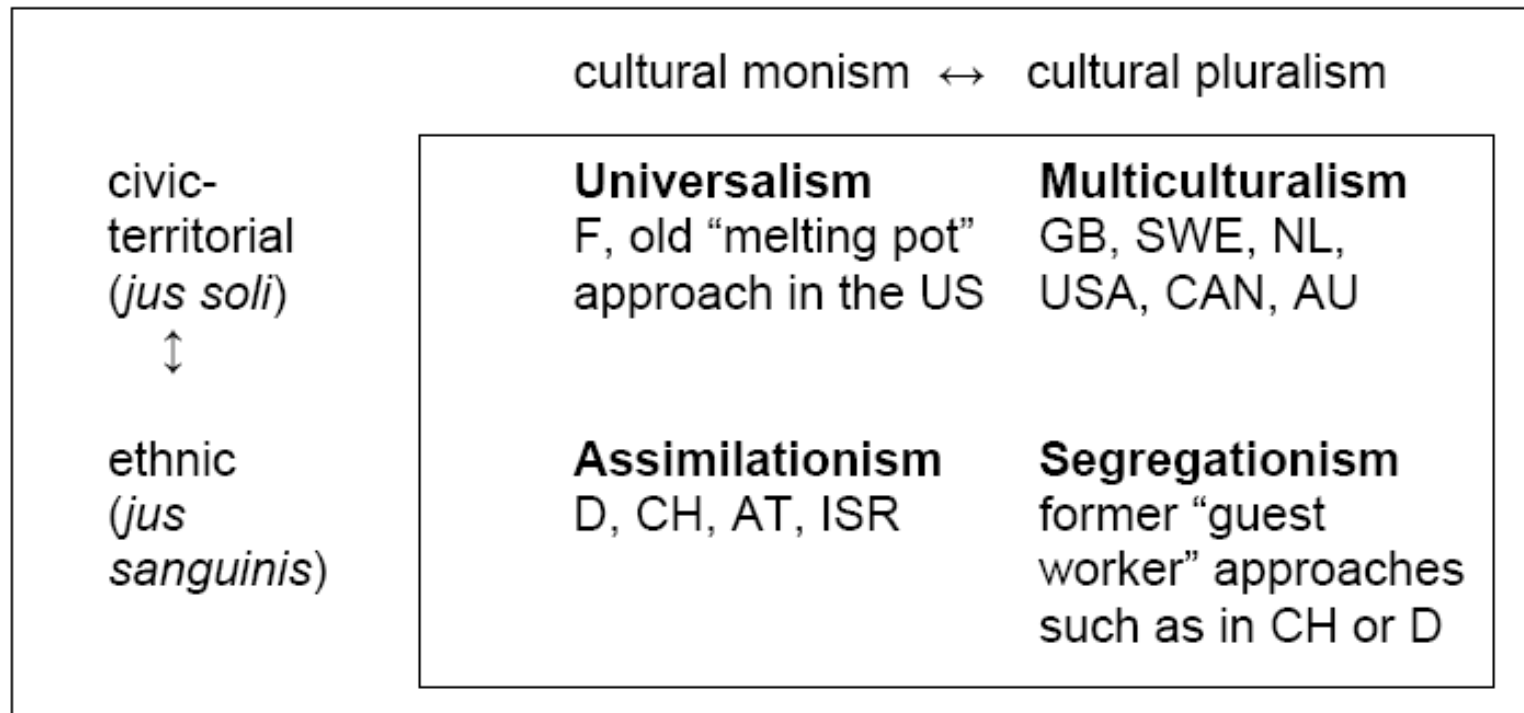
| | cultural monism $\leftrightarrow$ | cultural pluralism |
|---|---|---|
| civic-territorial (*jus soli*) | **Universalism** F, old “melting pot” approach in the US | **Multiculturalism** GB, SWE, NL, USA, CAN, AU |
| $\updownarrow$ | | |
| ethnic (*jus sanguinis*) | **Assimilationism** D, CH, AT, ISR | **Segregationism** former “guest worker” approaches such as in CH or D |